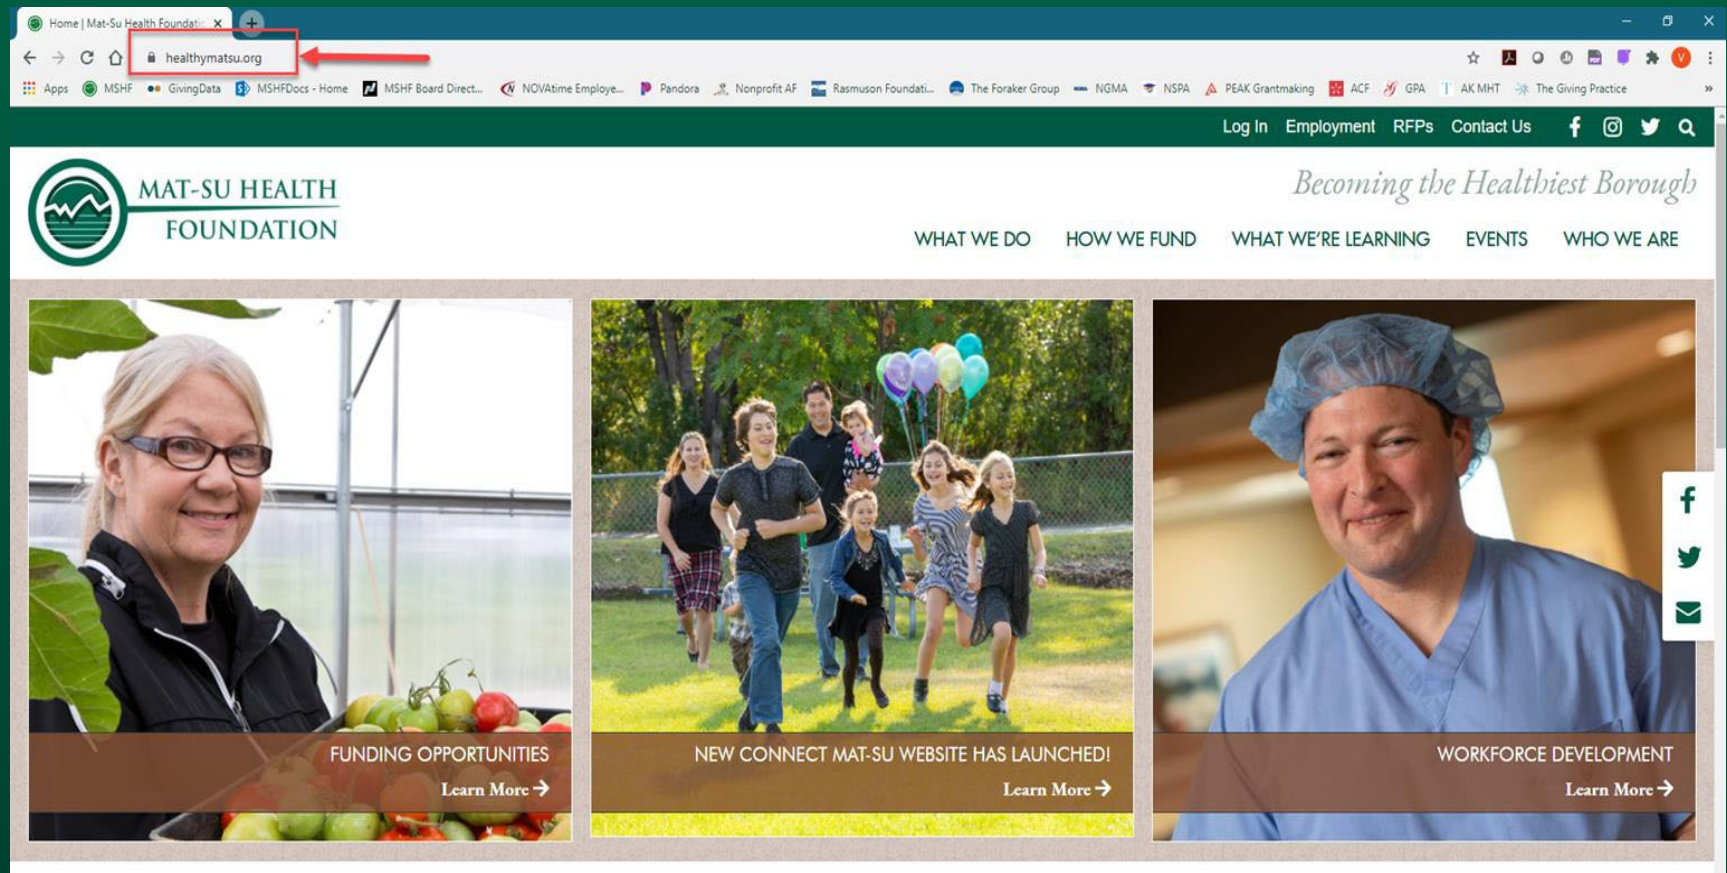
Home | Mat-Su Health Foundatio ×

healthymatsu.org

Apps MSHF GivingData MSHFDocs - Home MSHF Board Direct... NOVAtime Employe... Pandora Nonprofit AF Rasmuson Foundati... The Foraker Group NGMA NSPA PEAK Grantmaking ACF GPA AK MHT The Giving Practice

Log In Employment RFPs Contact Us

MAT-SU HEALTH FOUNDATION

Becoming the Healthiest Borough

WHAT WE DO HOW WE FUND WHAT WE'RE LEARNING EVENTS WHO WE ARE

FUNDING OPPORTUNITIES
Learn More →

NEW CONNECT MAT-SU WEBSITE HAS LAUNCHED!
Learn More →

WORKFORCE DEVELOPMENT
Learn More →